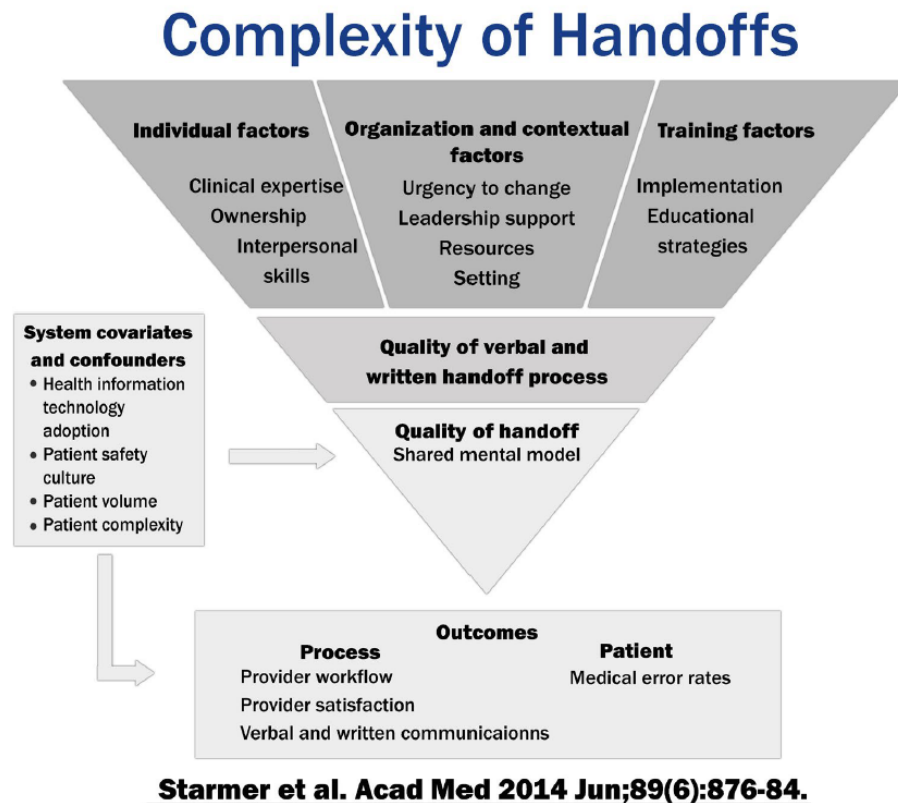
Complexity of Handoffs

Individual factors
Clinical expertise
Ownership
Interpersonal skills

Organization and contextual factors
Urgency to change
Leadership support
Resources
Setting

Training factors
Implementation
Educational strategies

System covariates and confounders
• Health information technology adoption
• Patient safety culture
• Patient volume
• Patient complexity

Quality of verbal and written handoff process

Quality of handoff
Shared mental model

Outcomes
Process
Provider workflow
Provider satisfaction
Verbal and written communicaionns

Patient
Medical error rates

Starmer et al. Acad Med 2014 Jun;89(6):876-84.